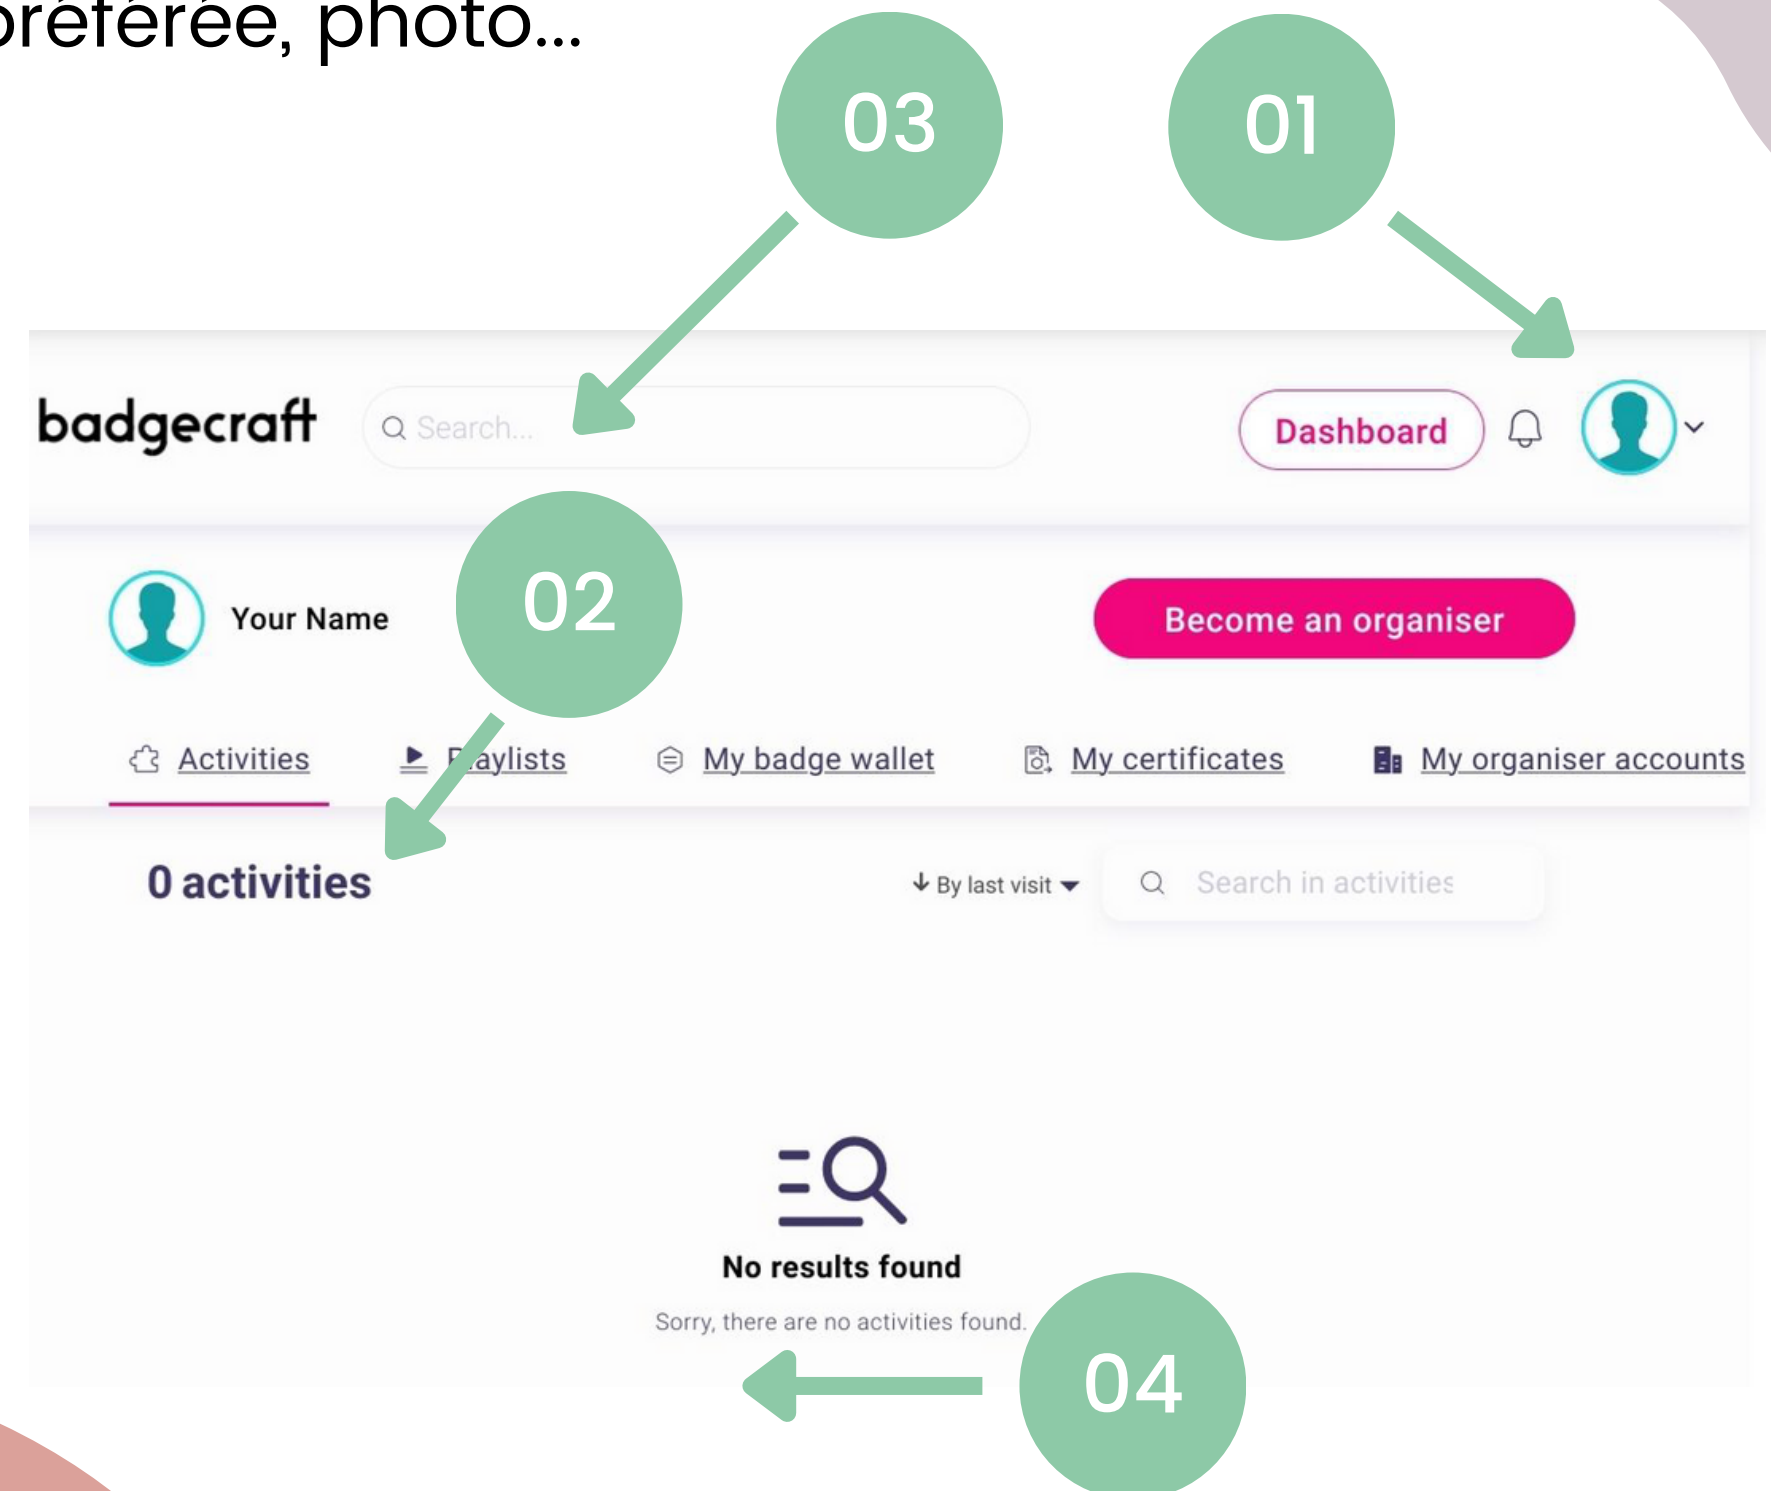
préférée, photo...

03

01

badgecraft

Search...

Dashboard

02

Your Name

Become an organiser

Activities

P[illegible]aylists

My badge wallet

My certificates

My organiser accounts

0 activities

By last visit

Search in activities

No results found

Sorry, there are no activities found.

04